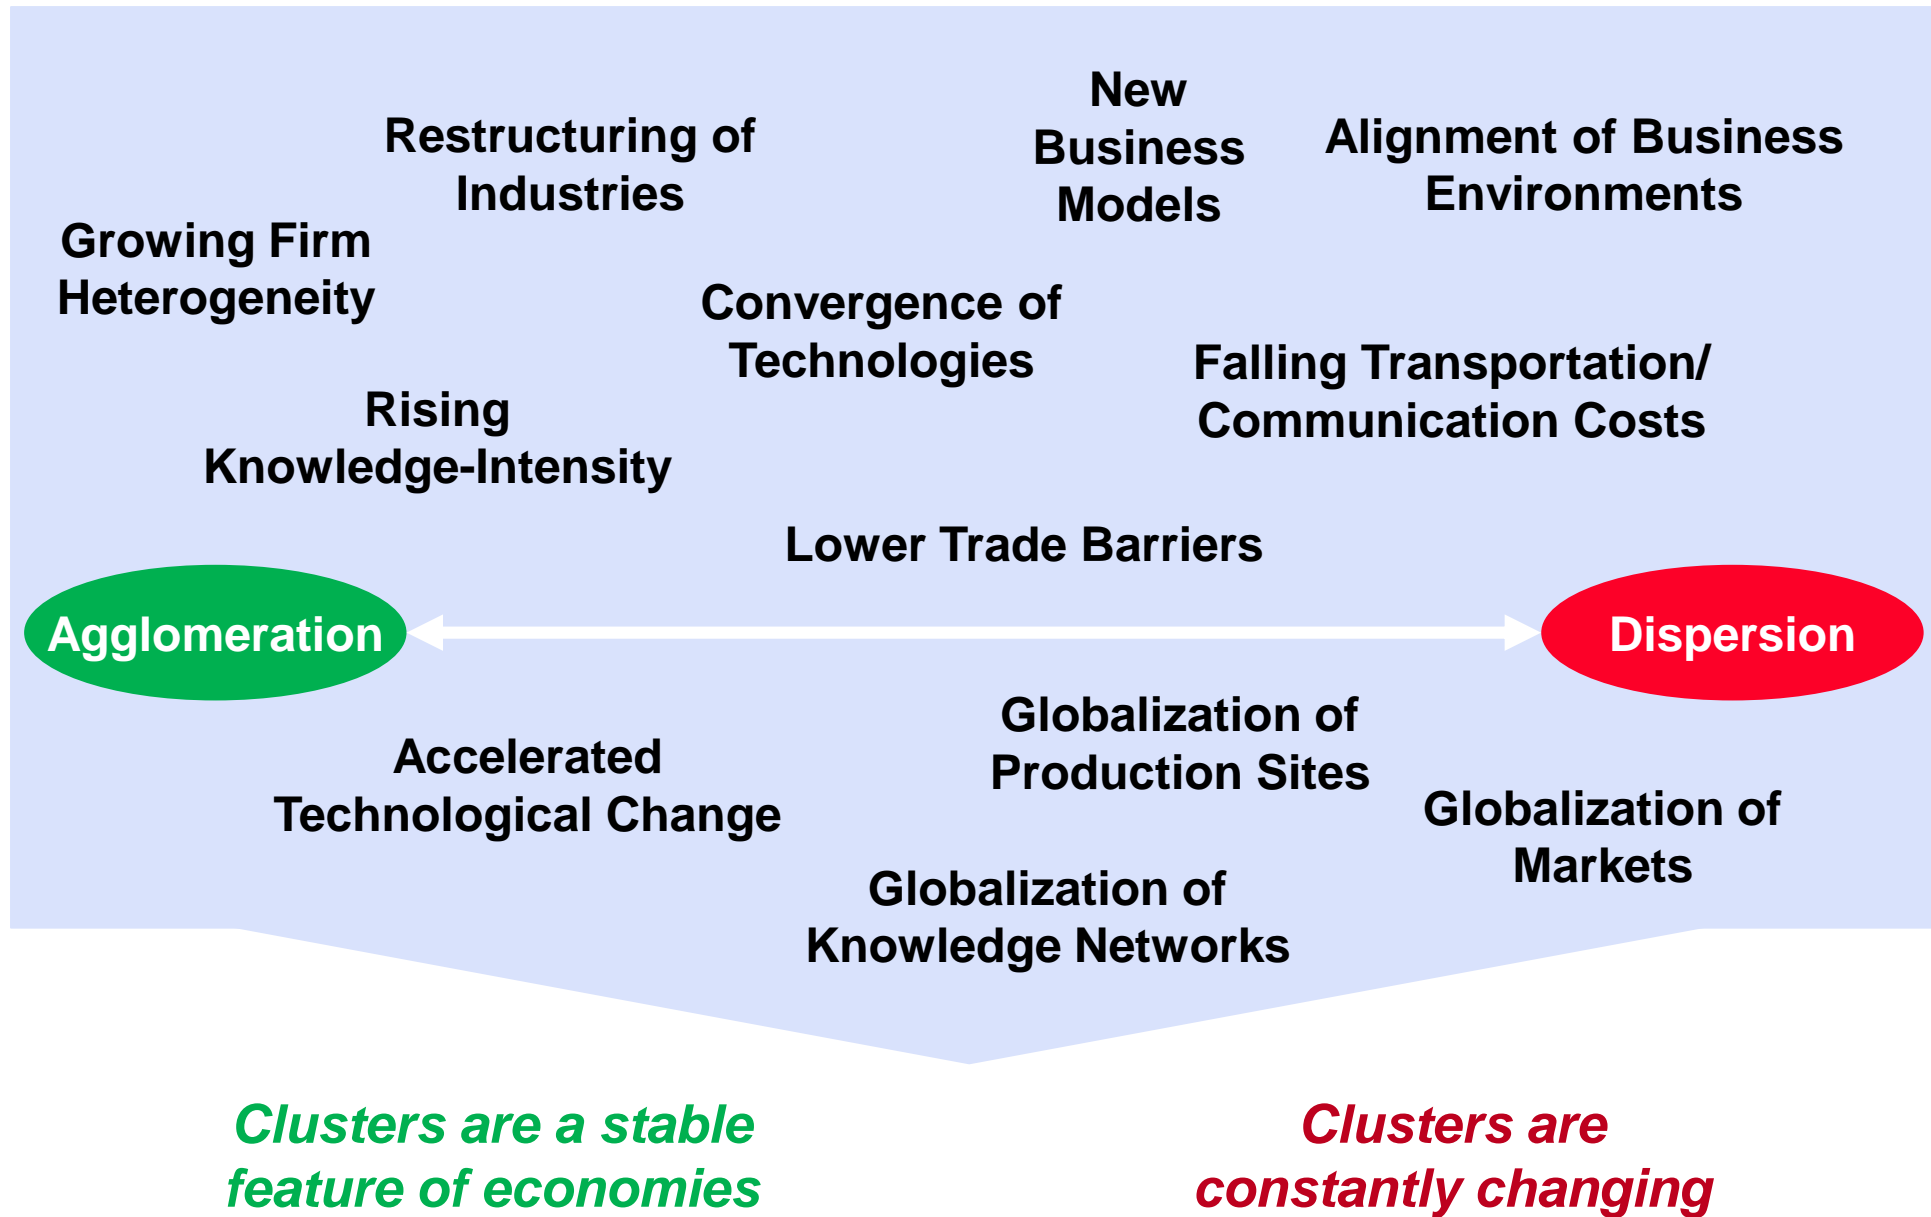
New Business Models

Restructuring of Industries

Alignment of Business Environments

Growing Firm Heterogeneity

Convergence of Technologies

Falling Transportation/ Communication Costs

Rising Knowledge-Intensity

Lower Trade Barriers

Agglomeration

Dispersion

Globalization of Production Sites

Accelerated Technological Change

Globalization of Markets

Globalization of Knowledge Networks

Clusters are a stable feature of economies

Clusters are constantly changing